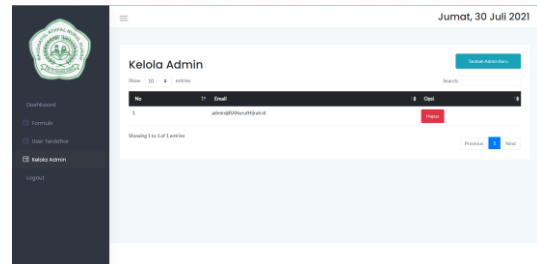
Jumat, 30 Juli 2021

Dashboard

Formulir

User Terdaftar

Kelola Admin

Logout

Kelola Admin

Tambah Admin Baru

Show 10 entries

Search:

| No | Email | Opsi |
|---|---|---|
| 1 | admin@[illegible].sch.id | Hapus |

Showing 1 to 1 of 1 entries

Previous 1 Next